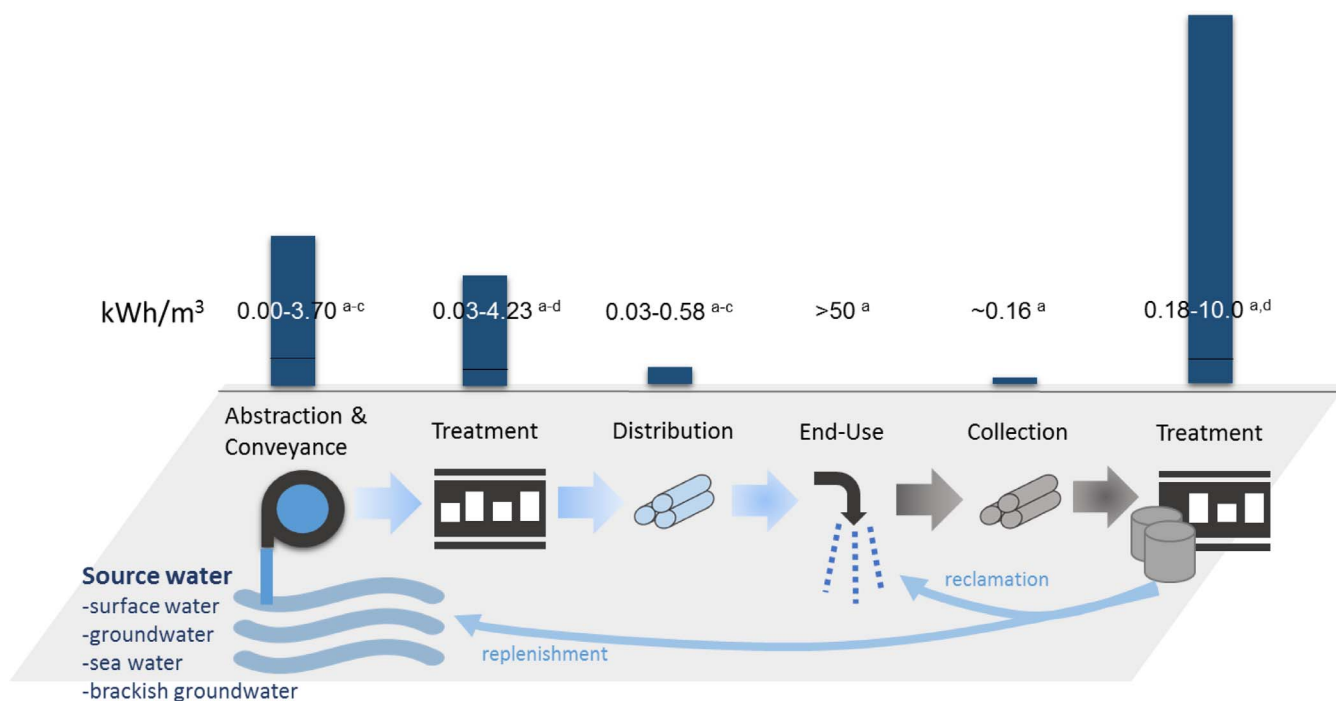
kWh/m$^3$

0.00-3.70 $^{a-c}$

0.03-4.23 $^{a-d}$

0.03-0.58 $^{a-c}$

>50 $^{a}$

~0.16 $^{a}$

0.18-10.0 $^{a,d}$

Abstraction & Conveyance

Treatment

Distribution

End-Use

Collection

Treatment

Source water
-surface water
-groundwater
-sea water
-brackish groundwater

reclamation

replenishment